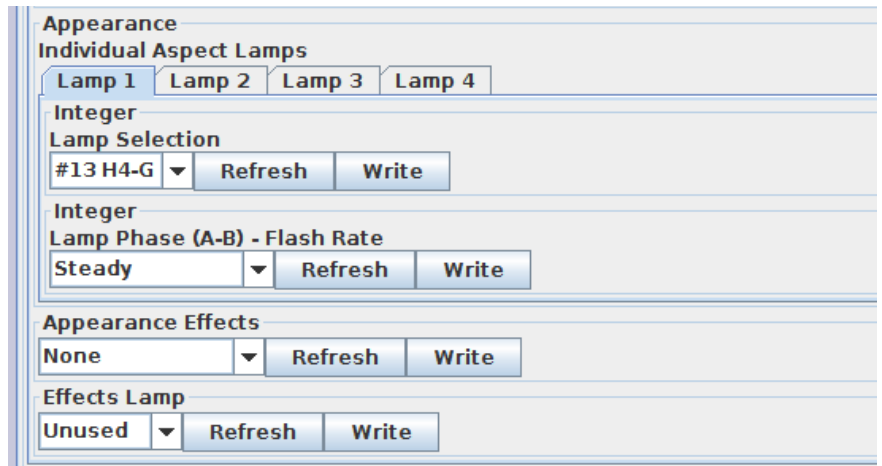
Appearance
Individual Aspect Lamps
Lamp 1 | Lamp 2 | Lamp 3 | Lamp 4

Integer
Lamp Selection
#13 H4-G
Refresh
Write

Integer
Lamp Phase (A-B) - Flash Rate
Steady
Refresh
Write

Appearance Effects
None
Refresh
Write

Effects Lamp
Unused
Refresh
Write